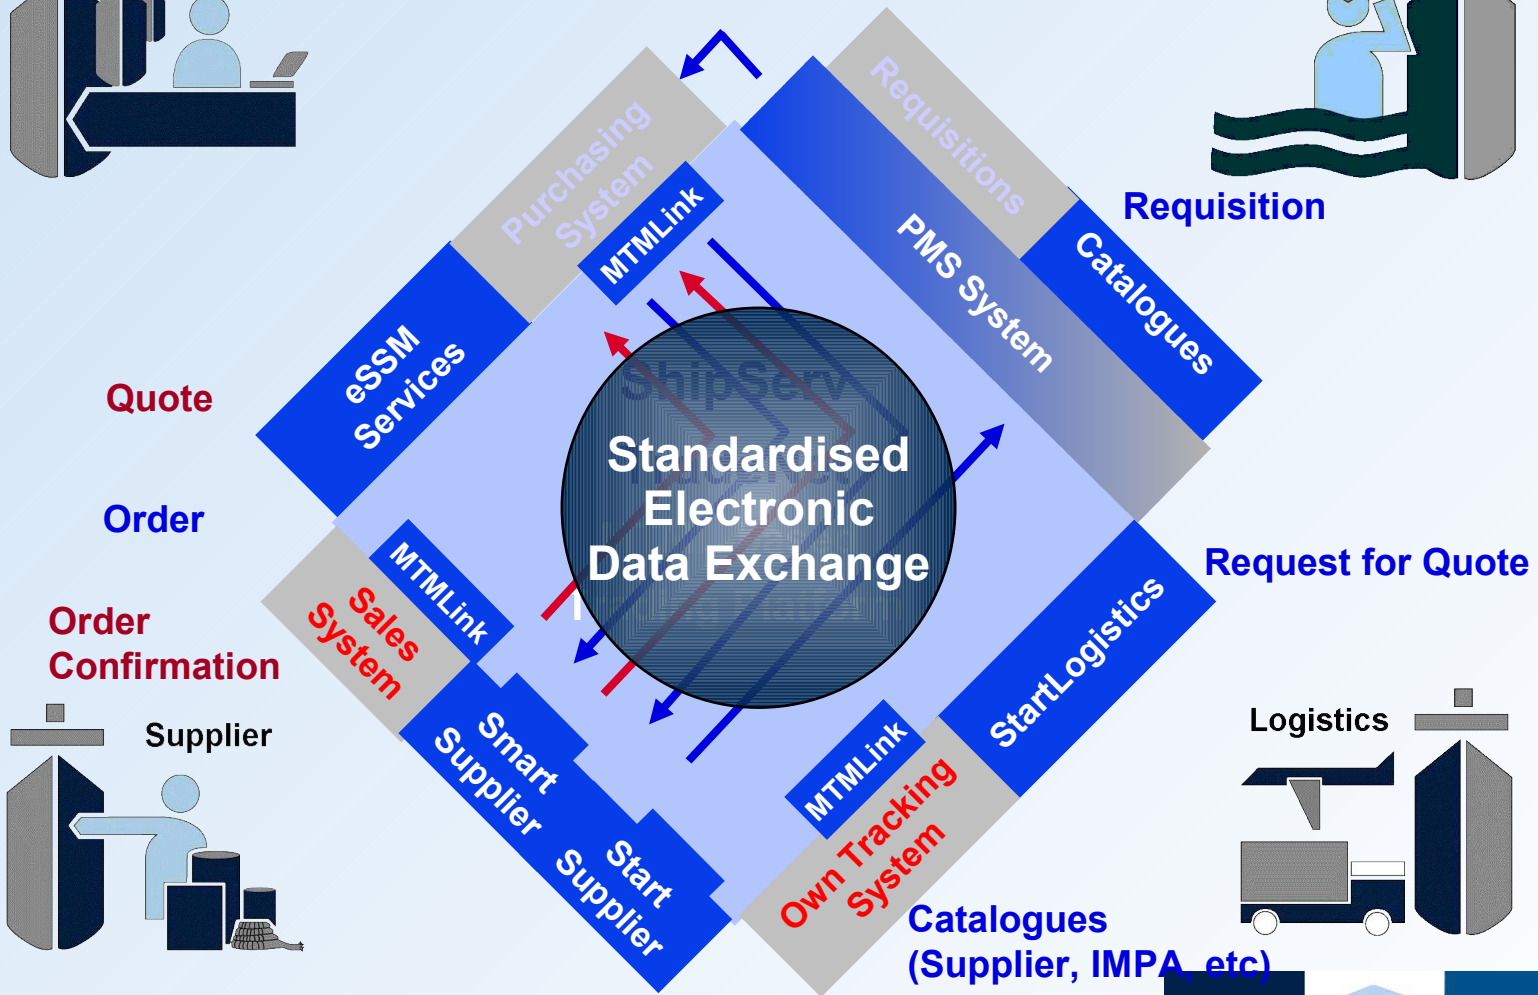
Purchasing System

MTMLink

Requisitions

PMS System

Requisition

Catalogues

eSSM Services

Quote

ShipServ

Standardised Electronic Data Exchange

Order

Request for Quote

MTMLink

Sales System

Order Confirmation

Supplier

StartLogistics

Logistics

Smart Supplier

Start Supplier

MTMLink

Own Tracking System

Catalogues (Supplier, IMPA, etc)